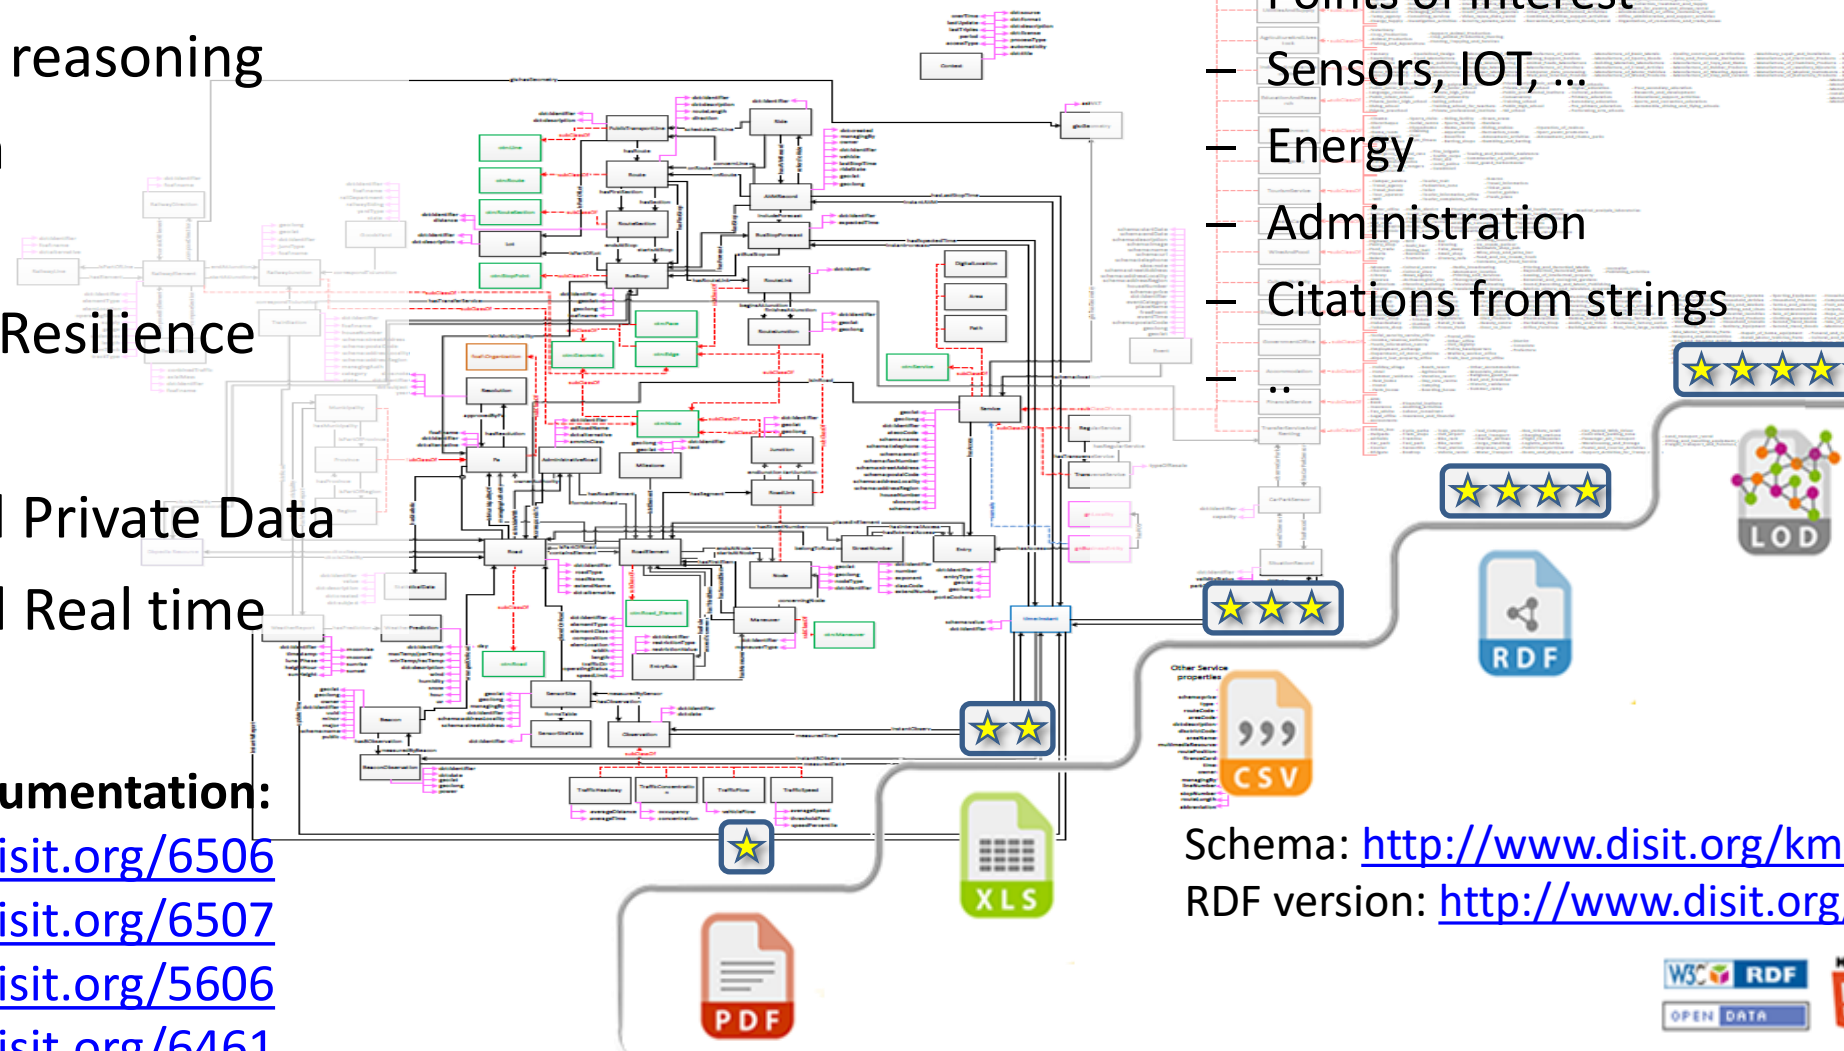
reasoning

Resilience

Private Data

Real time

umentation:
isit.org/6506
isit.org/6507
isit.org/5606
isit.org/6461

Points of Interest
– Sensors, IOT, …
– Energy
– Administration
– Citations from strings
– ..

LOD
RDF
CSV
XLS
PDF

Other Service properties

Schema: http://www.disit.org/km
RDF version: http://www.disit.org

W3C RDF
OPEN DATA